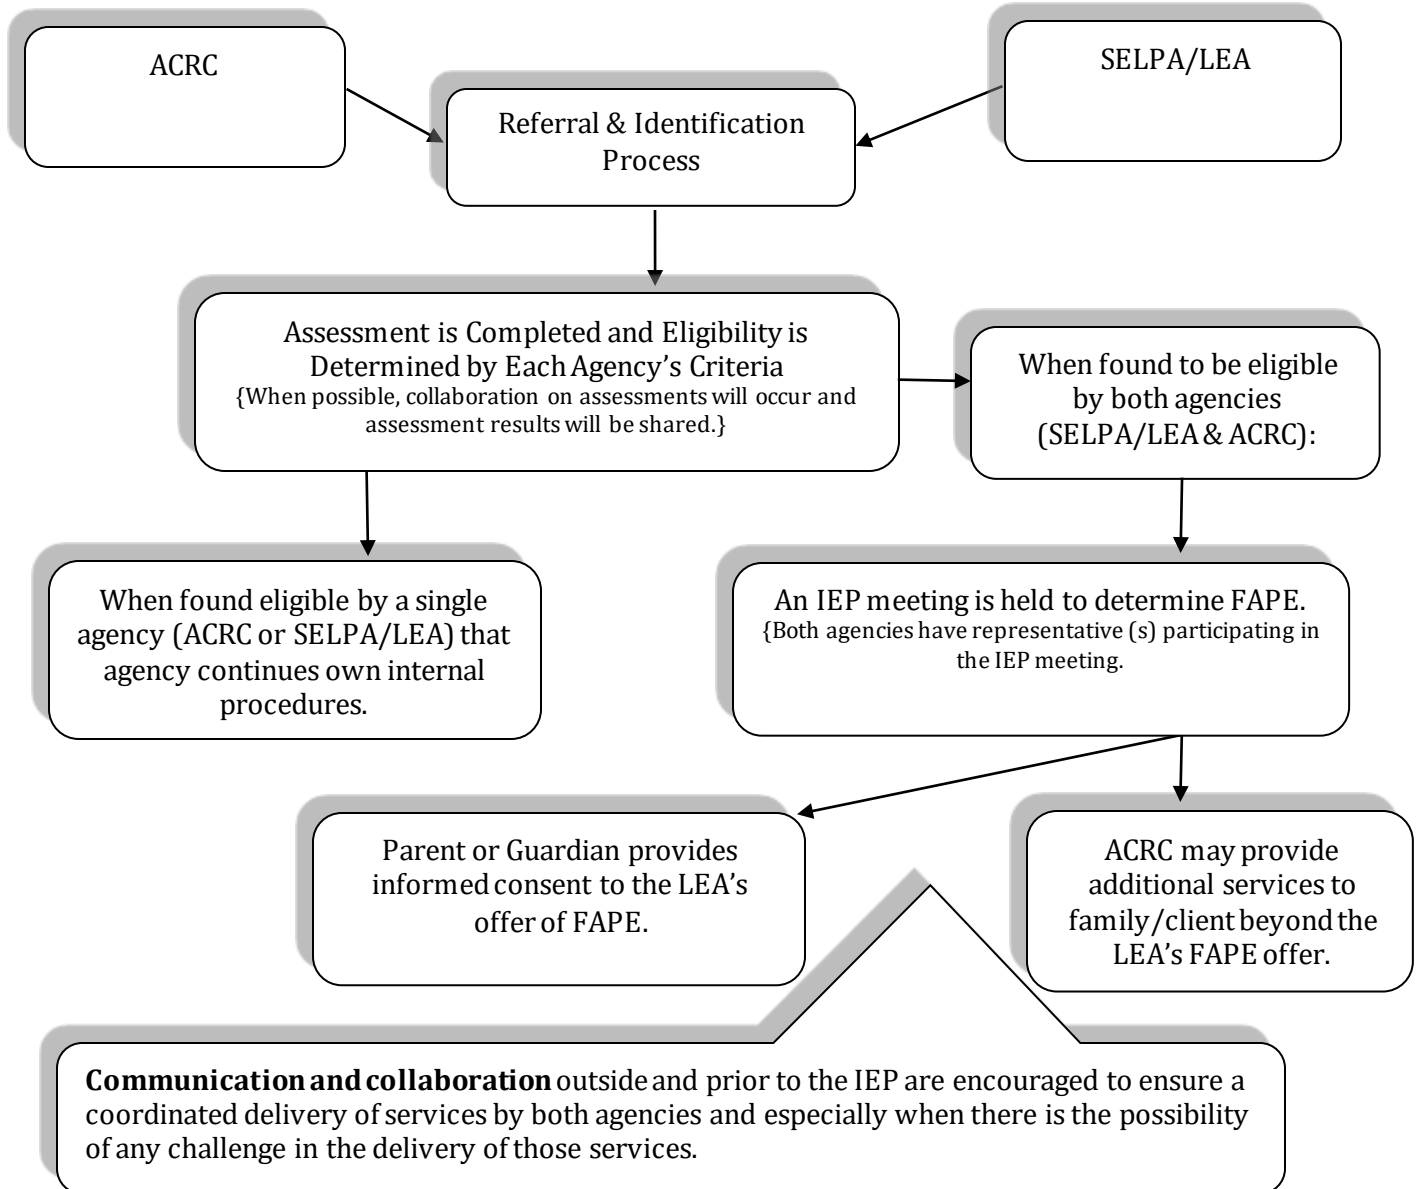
ACRC

SELPA/LEA

Referral & Identification Process

Assessment is Completed and Eligibility is Determined by Each Agency's Criteria
{When possible, collaboration on assessments will occur and assessment results will be shared.}

When found to be eligible by both agencies (SELPA/LEA & ACRC):

When found eligible by a single agency (ACRC or SELPA/LEA) that agency continues own internal procedures.

An IEP meeting is held to determine FAPE.
{Both agencies have representative (s) participating in the IEP meeting.

Parent or Guardian provides informed consent to the LEA's offer of FAPE.

ACRC may provide additional services to family/client beyond the LEA's FAPE offer.

**Communication and collaboration** outside and prior to the IEP are encouraged to ensure a coordinated delivery of services by both agencies and especially when there is the possibility of any challenge in the delivery of those services.